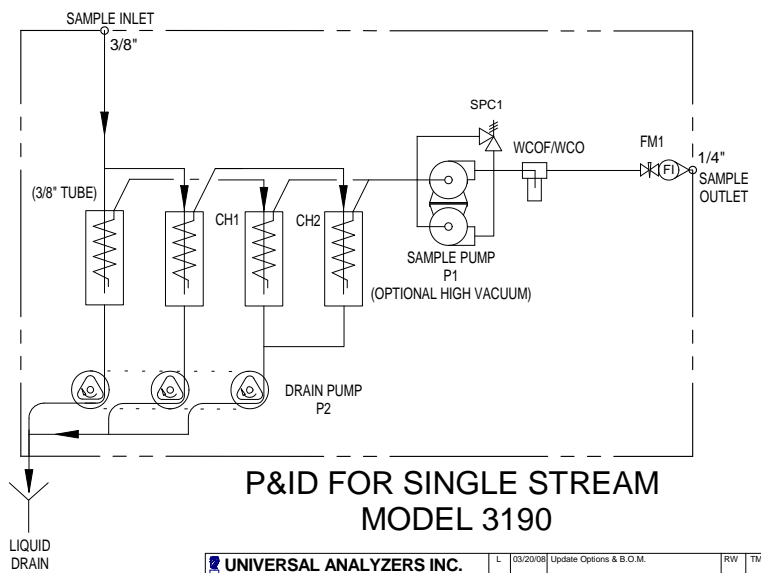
SAMPLE INLET
3/8"

SPC1
WCOF/WCO
FM1
FI
1/4"
SAMPLE OUTLET

(3/8" TUBE)
CH1
CH2

SAMPLE PUMP
P1
(OPTIONAL HIGH VACUUM)

DRAIN PUMP
P2

P&ID FOR SINGLE STREAM
MODEL 3190

LIQUID DRAIN

UNIVERSAL ANALYZERS INC.

| L | 03/20/08 | Update Options & B.O.M. | RW | TM |
|---|---|---|---|---|